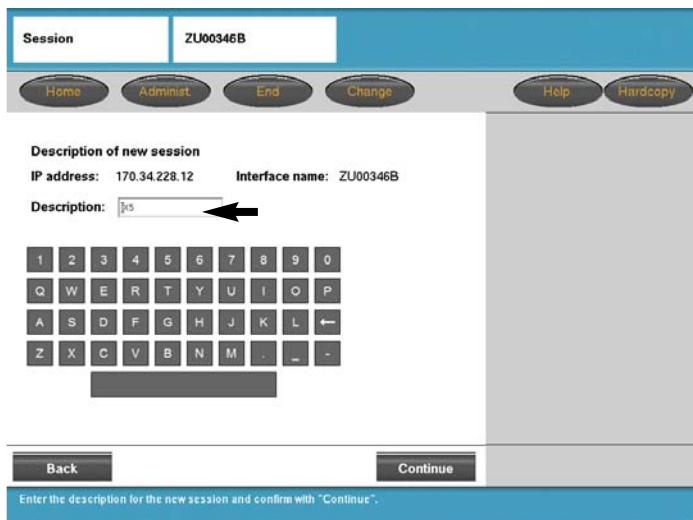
Session
ZU00346B

Home
Administ.
End
Change
Help
Hardcopy

Description of new session
IP address: 170.34.228.12
Interface name: ZU00346B
Description: X5

1 2 3 4 5 6 7 8 9 0
Q W E R T Y U I O P
A S D F G H J K L ←
Z X C V B N M . _ -

Back
Continue

Enter the description for the new session and confirm with "Continue".